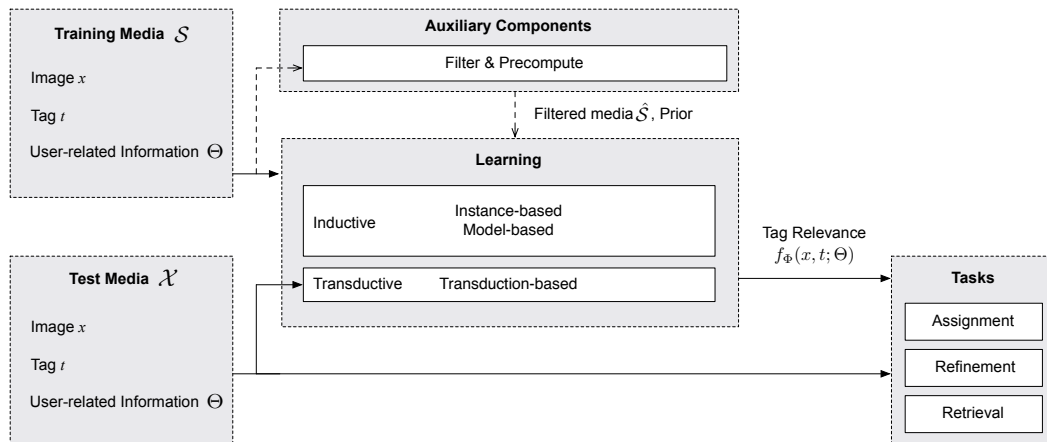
Training Media $\mathcal{S}$

Image $x$

Tag $t$

User-related Information $\Theta$

Auxiliary Components

Filter & Precompute

Filtered media $\hat{\mathcal{S}}$, Prior

Learning

Inductive

Instance-based
Model-based

Transductive

Transduction-based

Tag Relevance
$f_\Phi(x, t; \Theta)$

Test Media $\mathcal{X}$

Image $x$

Tag $t$

User-related Information $\Theta$

Tasks

Assignment

Refinement

Retrieval